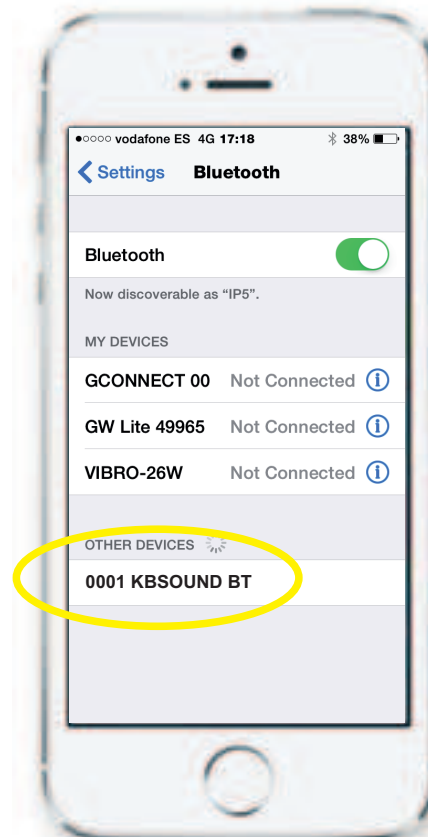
●○○○○ vodafone ES 4G 17:18 38%

Settings Bluetooth

Bluetooth

Now discoverable as “IP5”.

MY DEVICES

GCONNECT 00 Not Connected

GW Lite 49965 Not Connected

VIBRO-26W Not Connected

OTHER DEVICES

0001 KBSOUND BT